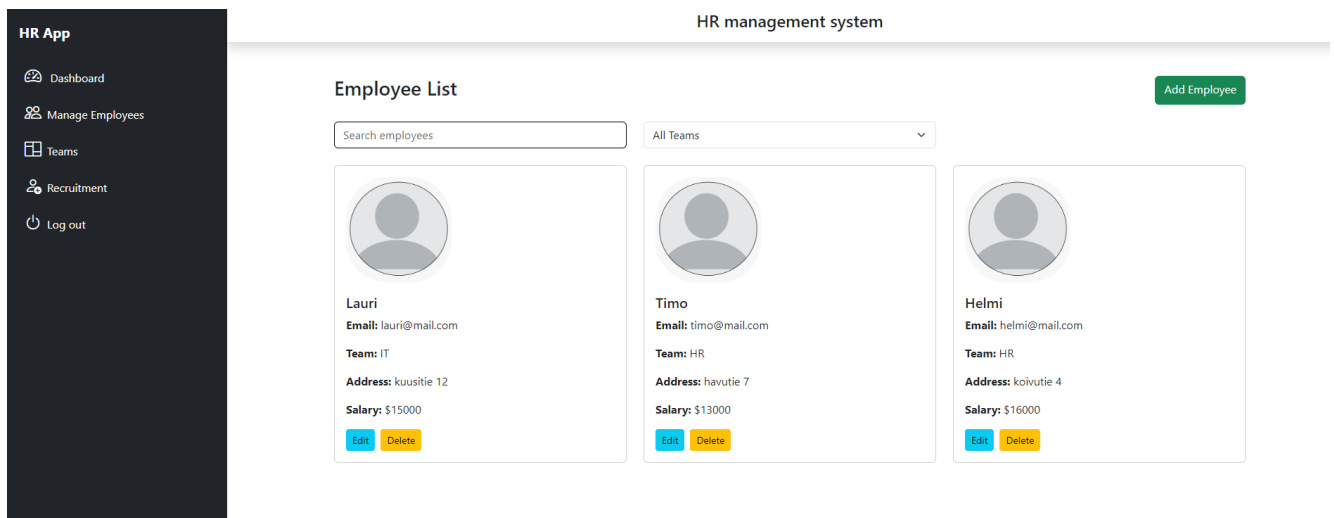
HR App

Dashboard

Manage Employees

Teams

Recruitment

Log out

HR management system

Employee List

Add Employee

Search employees

All Teams

Lauri
**Email:** lauri@mail.com
**Team:** IT
**Address:** kuusitie 12
**Salary:** $15000
Edit Delete

Timo
**Email:** timo@mail.com
**Team:** HR
**Address:** havutie 7
**Salary:** $13000
Edit Delete

Helmi
**Email:** helmi@mail.com
**Team:** HR
**Address:** koivutie 4
**Salary:** $16000
Edit Delete